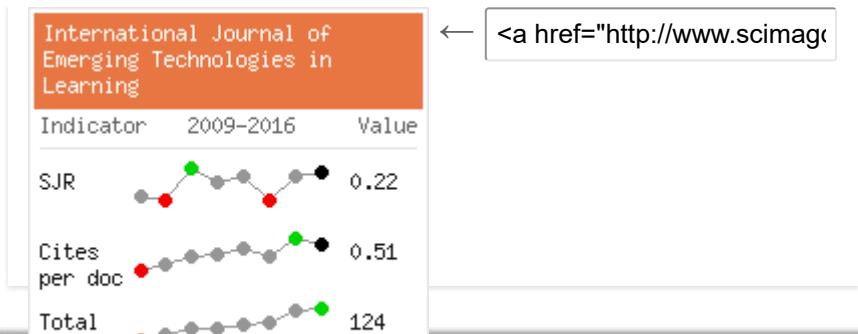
International Journal of Emerging Technologies in Learning

| Indicator | 2009-2016 | Value |
|---|---|---|
| SJR | | 0.22 |
| Cites per doc | | 0.51 |
| Total | | 124 |

←

<a href="http://www.scimago